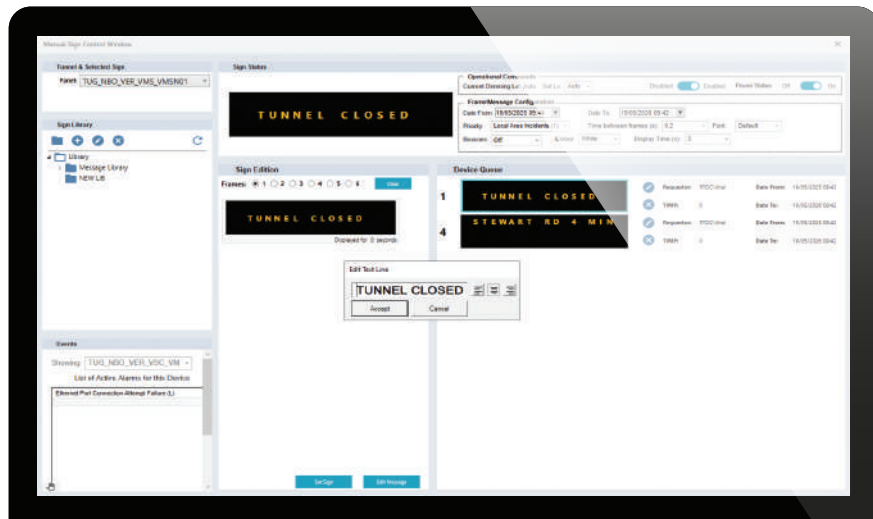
Manual Sign Control Window

Tunnel & Selected Sign

Panel: TUG_NBO_VER_VMS_VMSN01

Sign Library

Library
Message Library
New Lib

Events

Showing: TUG_NBO_VER_VSC_VM

List of Active Alarms for this Device

Ethernet Port Connection Attempt Failure (L)

Sign Status

TUNNEL CLOSED

Operational Commands

Current Dimming Level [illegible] Set Level Auto

Disabled Enabled Flasher Status Off On

Frame/Message Configuration

Date From 19/05/2020 09:42 Date To 19/05/2020 09:42

Priority Local Area Incidents Time between frames (s) 0.2 Font Default

Beacons Off Colour White Display Time (s) 3

Sign Edition

Frames: 1 2 3 4 5 6 Clear

TUNNEL CLOSED

Displayed for 0 seconds

Edit Text Line

TUNNEL CLOSED

Accept Cancel

Set Sign Edit Message

Device Queue

1 TUNNEL CLOSED

Requestor: RTOC User Date From: 19/05/2020 09:42

TIMH: 0 Date To: 19/05/2020 09:42

4 STEWART RD 4 MIN

Requestor: RTOC User Date From: 19/05/2020 09:42

TIMH: 0 Date To: 19/05/2020 09:42